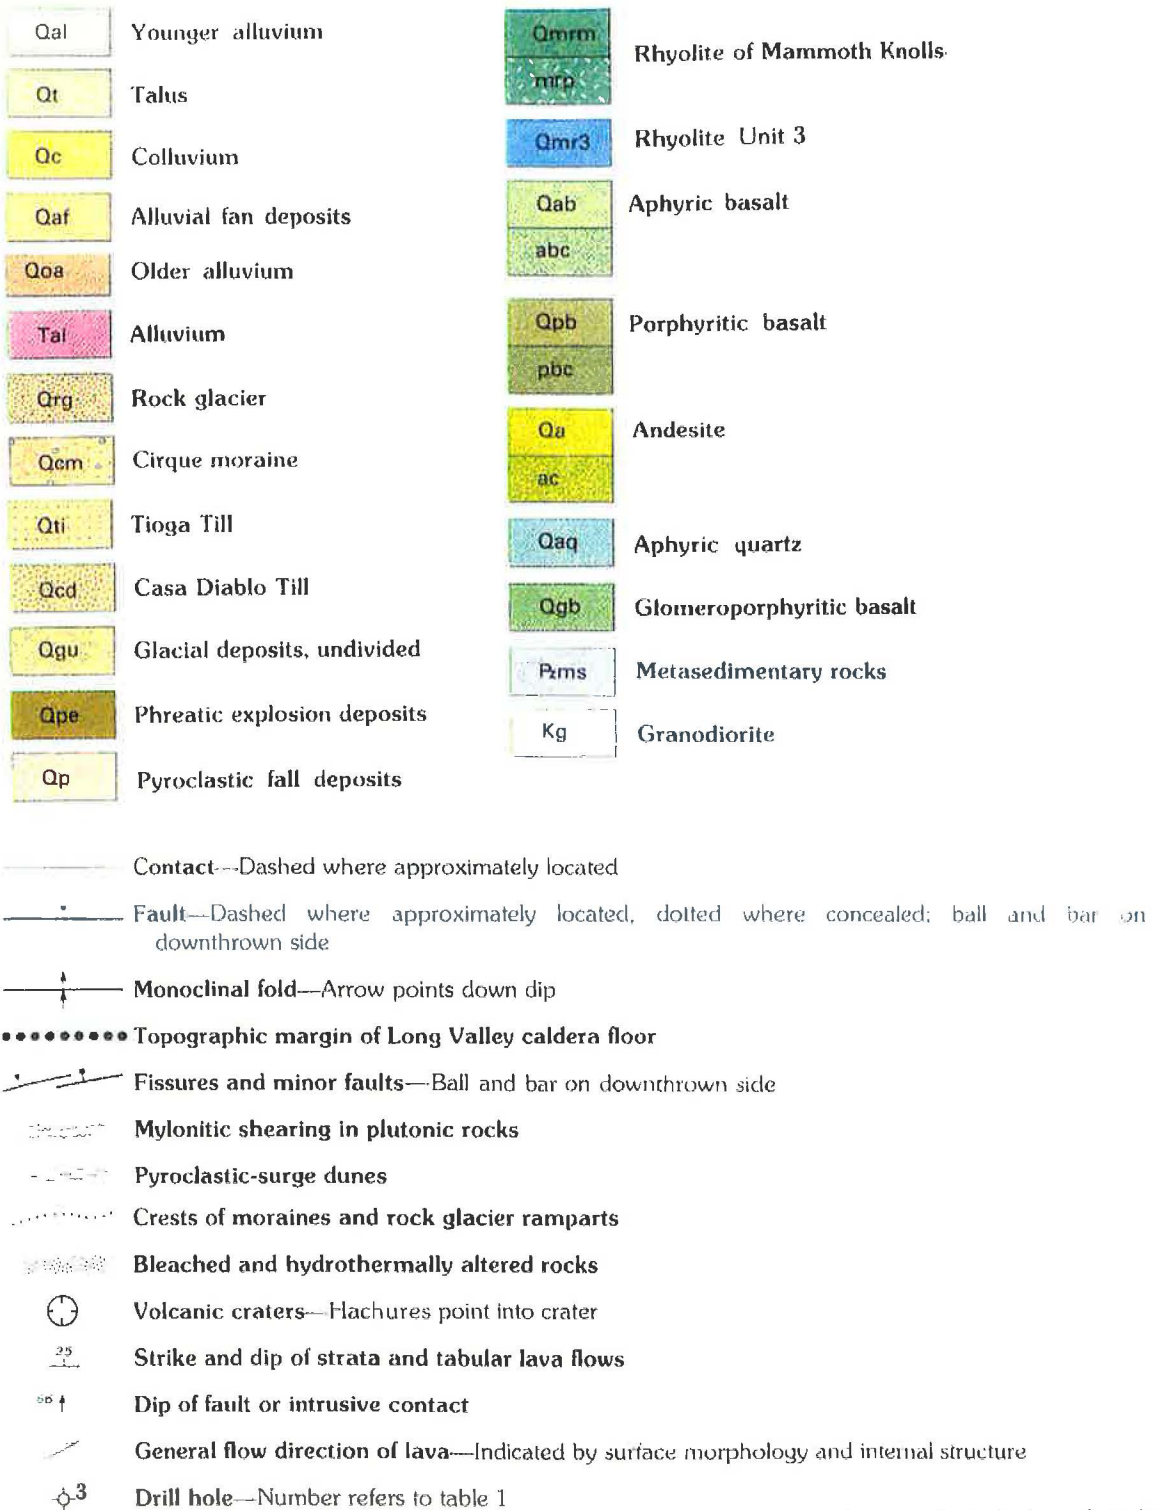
Qal Younger alluvium

Qt Talus

Qc Colluvium

Qaf Alluvial fan deposits

Qoa Older alluvium

Tal Alluvium

Qrg Rock glacier

Qcm Cirque moraine

Qti Tioga Till

Qcd Casa Diablo Till

Qgu Glacial deposits, undivided

Qpe Phreatic explosion deposits

Qp Pyroclastic fall deposits

Qmrm mrp Rhyolite of Mammoth Knolls

Qmr3 Rhyolite Unit 3

Qab abc Aphyric basalt

Qpb pbc Porphyritic basalt

Qa ac Andesite

Qaq Aphyric quartz

Qgb Glomeroporphyritic basalt

Pzms Metasedimentary rocks

Kg Granodiorite

Contact—Dashed where approximately located

Fault—Dashed where approximately located, dotted where concealed; ball and bar on downthrown side

Monoclinal fold—Arrow points down dip

Topographic margin of Long Valley caldera floor

Fissures and minor faults—Ball and bar on downthrown side

Mylonitic shearing in plutonic rocks

Pyroclastic-surge dunes

Crests of moraines and rock glacier ramparts

Bleached and hydrothermally altered rocks

Volcanic craters—Hachures point into crater

25 Strike and dip of strata and tabular lava flows

60 Dip of fault or intrusive contact

General flow direction of lava—Indicated by surface morphology and internal structure

3 Drill hole—Number refers to table 1